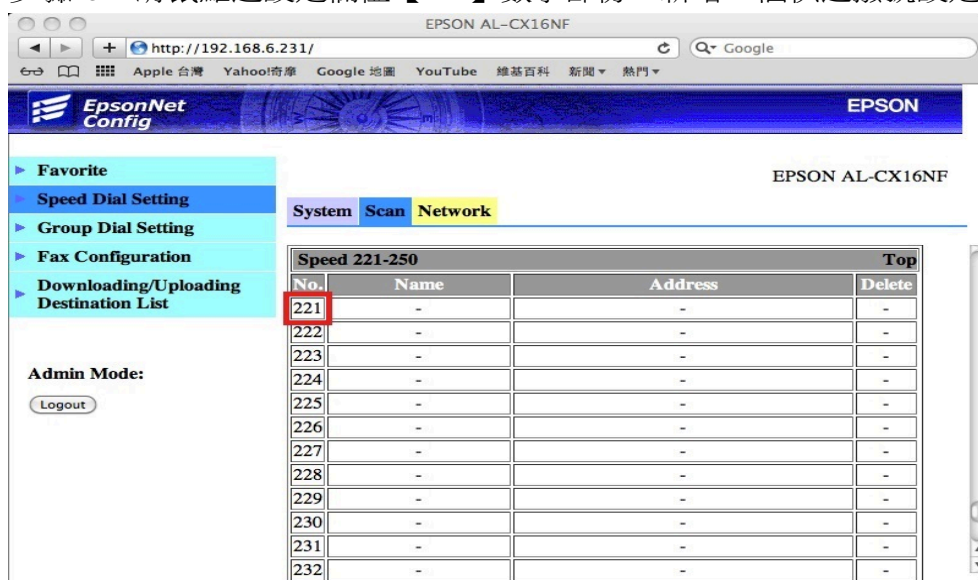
EPSON AL-CX16NF

http://192.168.6.231/

Google

Apple 台灣 Yahoo!奇摩 Google 地圖 YouTube 維基百科 新聞 ▾ 熱門 ▾

EpsonNet Config

EPSON

Favorite

Speed Dial Setting

Group Dial Setting

Fax Configuration

Downloading/Uploading Destination List

Admin Mode:

Logout

EPSON AL-CX16NF

System Scan Network

| Speed 221-250 | | | Top |
|---|---|---|---|
| No. | Name | Address | Delete |
| 221 | - | - | - |
| 222 | - | - | - |
| 223 | - | - | - |
| 224 | - | - | - |
| 225 | - | - | - |
| 226 | - | - | - |
| 227 | - | - | - |
| 228 | - | - | - |
| 229 | - | - | - |
| 230 | - | - | - |
| 231 | - | - | - |
| 232 | - | - | - |